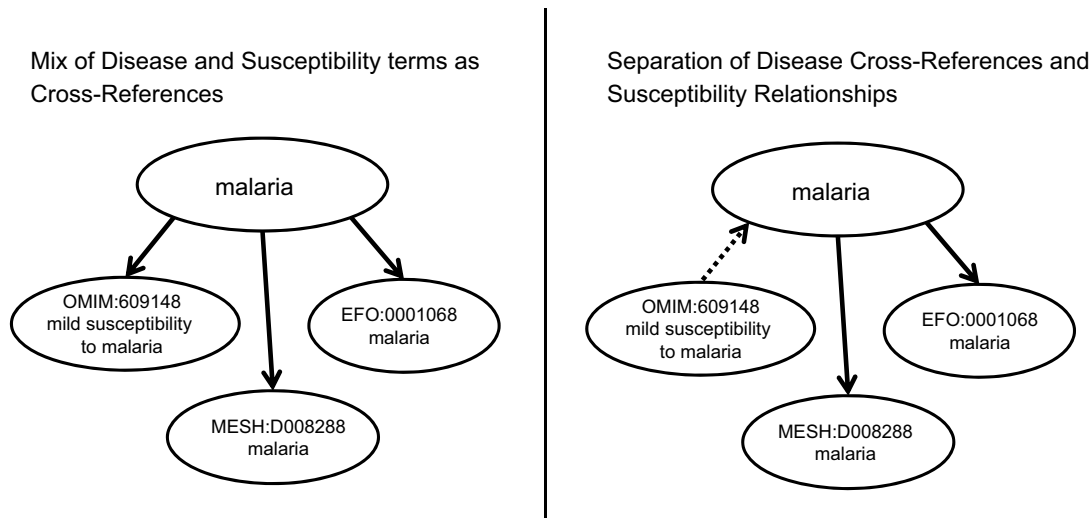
Mix of Disease and Susceptibility terms as Cross-References

malaria

OMIM:609148
mild susceptibility
to malaria

EFO:0001068
malaria

MESH:D008288
malaria

Separation of Disease Cross-References and Susceptibility Relationships

malaria

OMIM:609148
mild susceptibility
to malaria

EFO:0001068
malaria

MESH:D008288
malaria